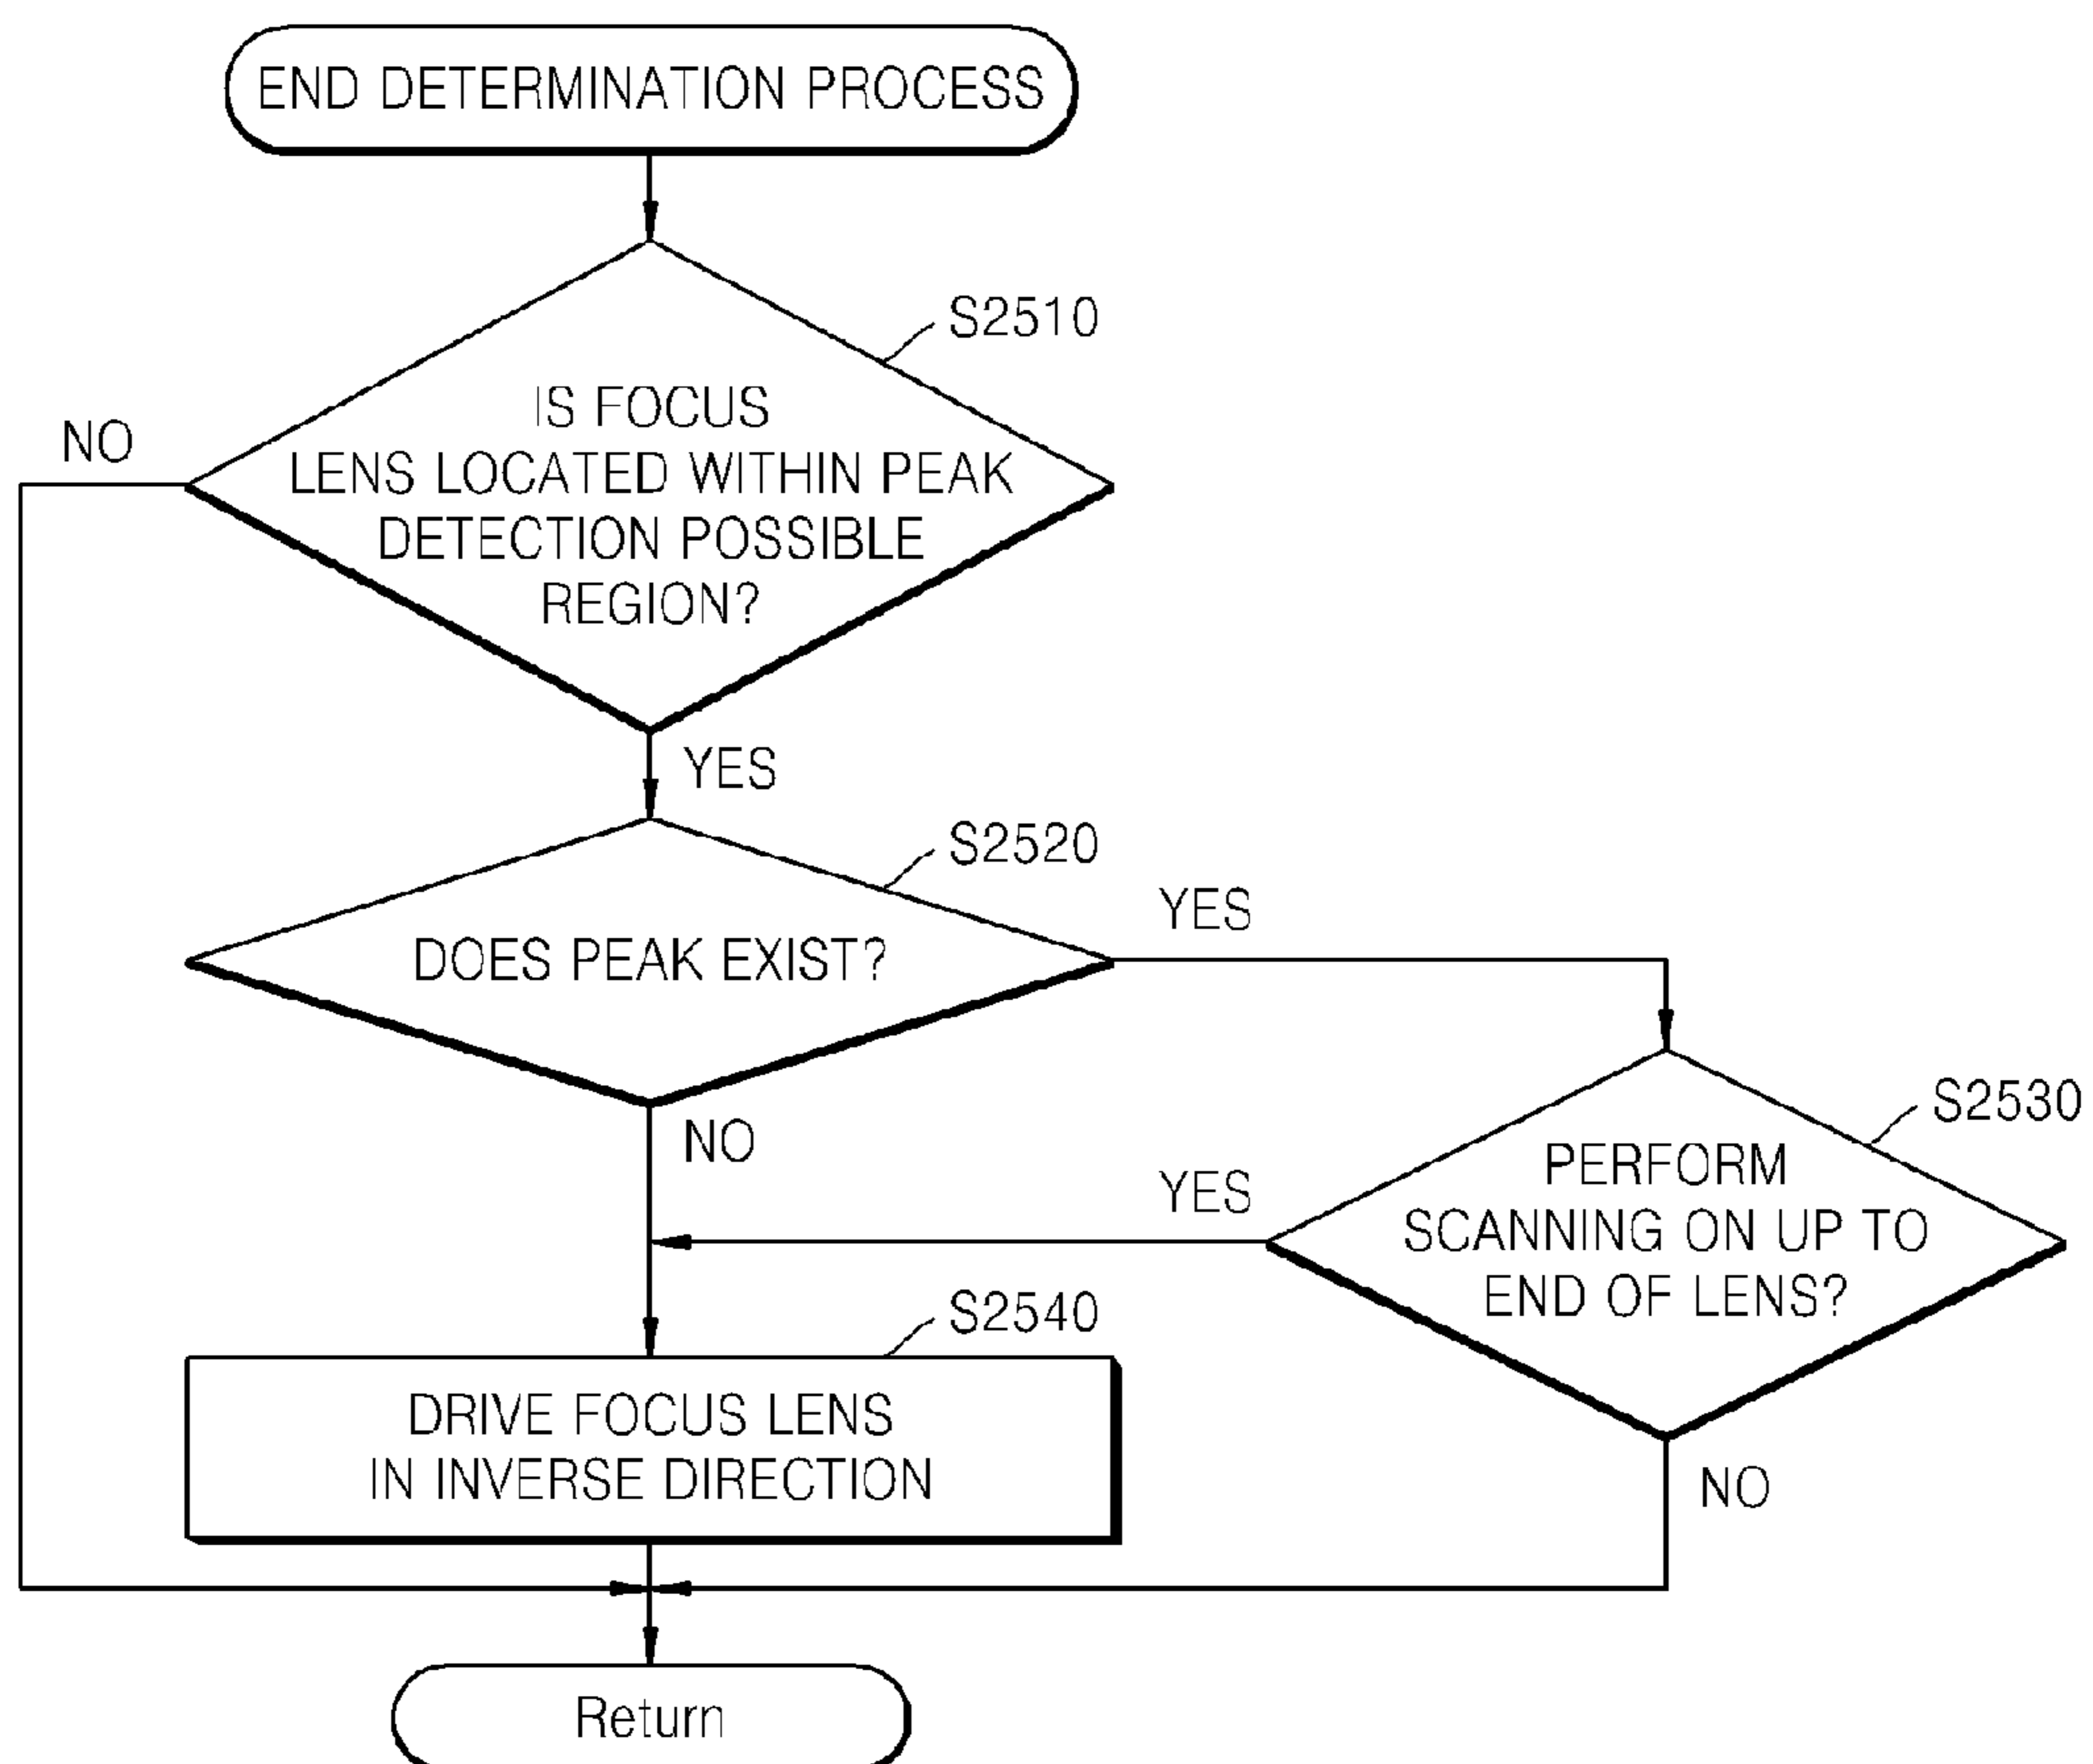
END DETERMINATION PROCESS

S2510

IS FOCUS LENS LOCATED WITHIN PEAK DETECTION POSSIBLE REGION?

NO

YES

S2520

DOES PEAK EXIST?

YES

NO

S2530

PERFORM SCANNING ON UP TO END OF LENS?

YES

S2540

DRIVE FOCUS LENS IN INVERSE DIRECTION

NO

Return